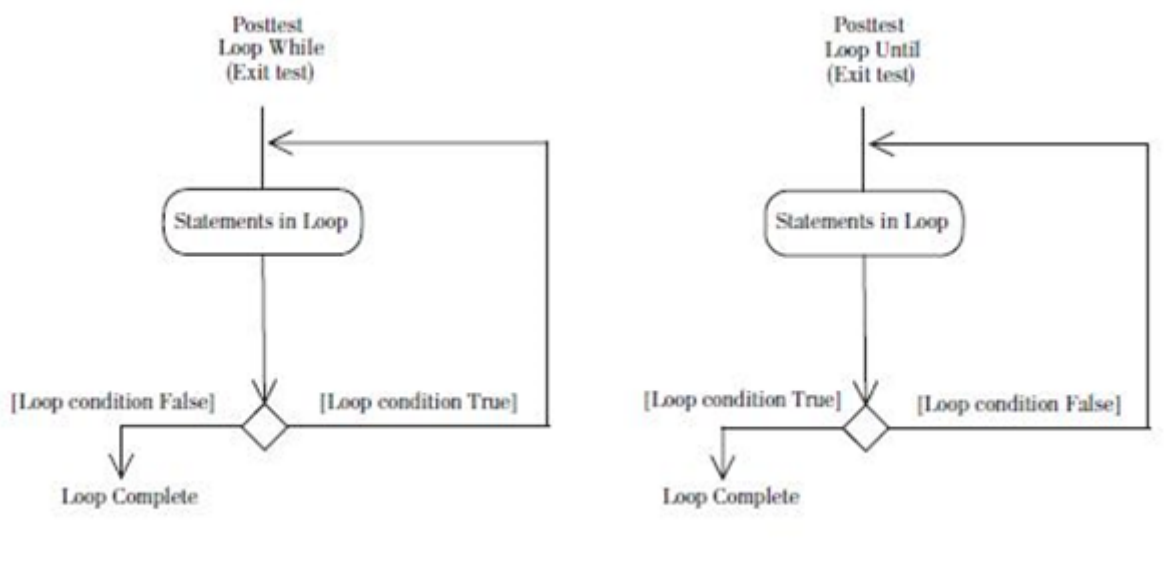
Posttest
Loop While
(Exit test)

Statements in Loop

[Loop condition False]

[Loop condition True]

Loop Complete

Posttest
Loop Until
(Exit test)

Statements in Loop

[Loop condition True]

[Loop condition False]

Loop Complete